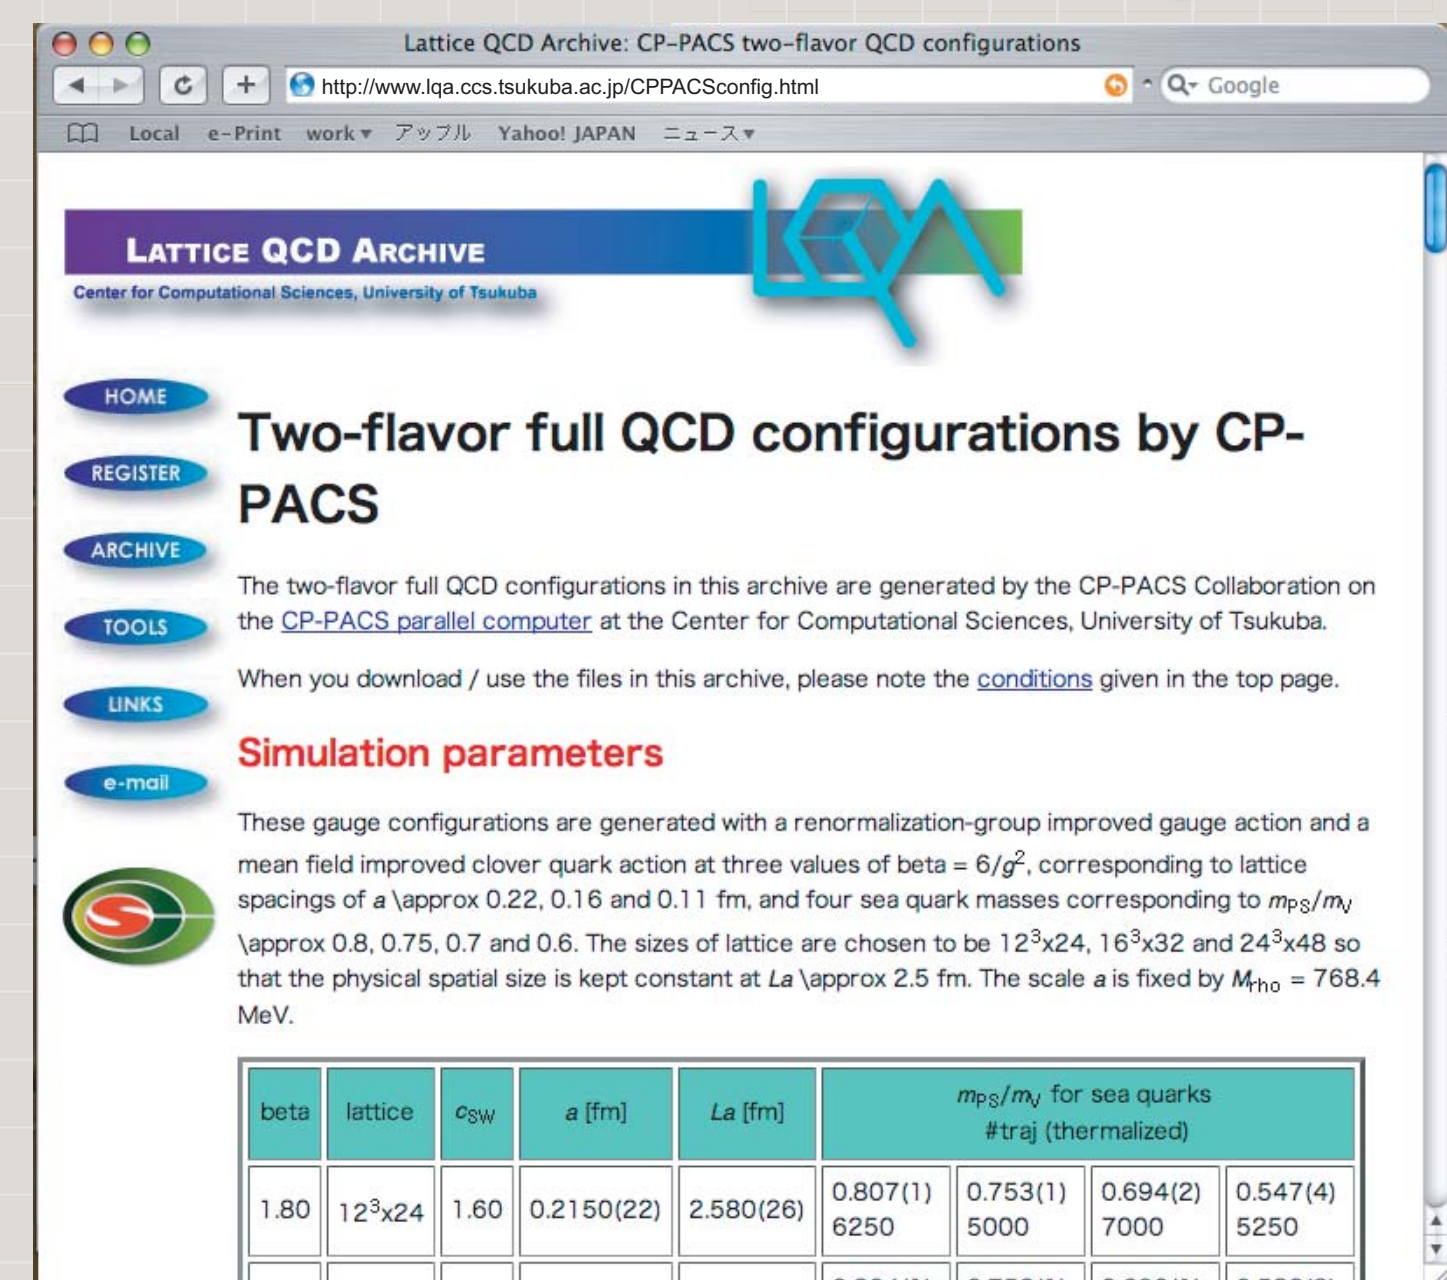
Lattice QCD Archive: CP-PACS two-flavor QCD configurations

http://www.lqa.ccs.tsukuba.ac.jp/CPPACSconfig.html

Google

Local e-Print work ▾ アップル Yahoo! JAPAN ニュース ▾

LATTICE QCD ARCHIVE
Center for Computational Sciences, University of Tsukuba

HOME
REGISTER
ARCHIVE
TOOLS
LINKS
e-mail

# Two-flavor full QCD configurations by CP-PACS

The two-flavor full QCD configurations in this archive are generated by the CP-PACS Collaboration on the CP-PACS parallel computer at the Center for Computational Sciences, University of Tsukuba.

When you download / use the files in this archive, please note the conditions given in the top page.

## Simulation parameters

These gauge configurations are generated with a renormalization-group improved gauge action and a mean field improved clover quark action at three values of beta = $6/g^2$, corresponding to lattice spacings of $a$ \approx 0.22, 0.16 and 0.11 fm, and four sea quark masses corresponding to $m_{PS}/m_V$ \approx 0.8, 0.75, 0.7 and 0.6. The sizes of lattice are chosen to be $12^3$x24, $16^3$x32 and $24^3$x48 so that the physical spatial size is kept constant at $La$ \approx 2.5 fm. The scale $a$ is fixed by $M_{rho}$ = 768.4 MeV.

| beta | lattice | $c_{SW}$ | $a$ [fm] | $La$ [fm] | $m_{PS}/m_V$ for sea quarks #traj (thermalized) | | | |
|---|---|---|---|---|---|---|---|---|
| 1.80 | $12^3$x24 | 1.60 | 0.2150(22) | 2.580(26) | 0.807(1) 6250 | 0.753(1) 5000 | 0.694(2) 7000 | 0.547(4) 5250 |
| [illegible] | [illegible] | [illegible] | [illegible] | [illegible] | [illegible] | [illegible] | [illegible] | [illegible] |